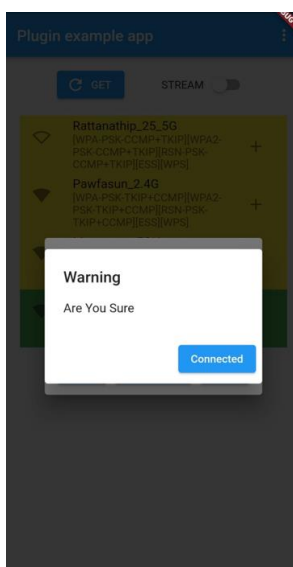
Plugin example app

GET

STREAM

Rattanathip_25_5G
[WPA-PSK-CCMP+TKIP][WPA2-PSK-CCMP+TKIP][RSN-PSK-CCMP+TKIP][ESS][WPS]

Pawfasun_2.4G
[WPA-PSK-TKIP+CCMP][WPA2-PSK-TKIP+CCMP][RSN-PSK-TKIP+CCMP][ESS][WPS]

Warning

Are You Sure

Connected